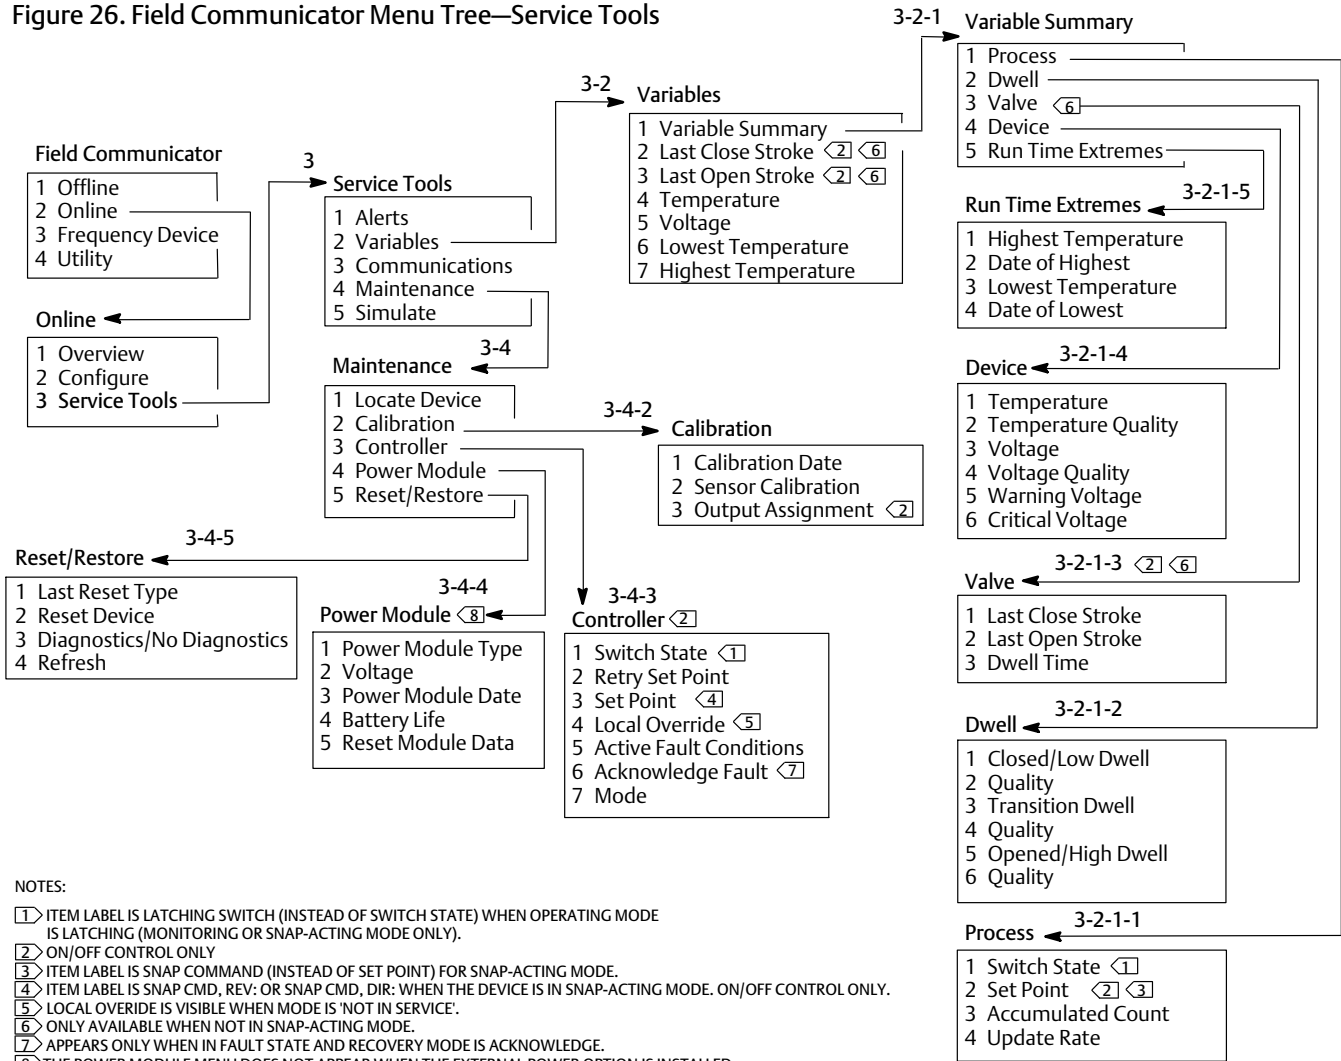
Figure 26. Field Communicator Menu Tree—Service Tools

Field Communicator
1 Offline
2 Online
3 Frequency Device
4 Utility

Online
1 Overview
2 Configure
3 Service Tools

3
Service Tools
1 Alerts
2 Variables
3 Communications
4 Maintenance
5 Simulate

3-2
Variables
1 Variable Summary
2 Last Close Stroke 2 6
3 Last Open Stroke 2 6
4 Temperature
5 Voltage
6 Lowest Temperature
7 Highest Temperature

3-2-1
Variable Summary
1 Process
2 Dwell
3 Valve 6
4 Device
5 Run Time Extremes

3-2-1-5
Run Time Extremes
1 Highest Temperature
2 Date of Highest
3 Lowest Temperature
4 Date of Lowest

3-2-1-4
Device
1 Temperature
2 Temperature Quality
3 Voltage
4 Voltage Quality
5 Warning Voltage
6 Critical Voltage

3-2-1-3 2 6
Valve
1 Last Close Stroke
2 Last Open Stroke
3 Dwell Time

3-2-1-2
Dwell
1 Closed/Low Dwell
2 Quality
3 Transition Dwell
4 Quality
5 Opened/High Dwell
6 Quality

3-2-1-1
Process
1 Switch State 1
2 Set Point 2 3
3 Accumulated Count
4 Update Rate

3-4
Maintenance
1 Locate Device
2 Calibration
3 Controller
4 Power Module
5 Reset/Restore

3-4-2
Calibration
1 Calibration Date
2 Sensor Calibration
3 Output Assignment 2

3-4-5
Reset/Restore
1 Last Reset Type
2 Reset Device
3 Diagnostics/No Diagnostics
4 Refresh

3-4-4
Power Module 8
1 Power Module Type
2 Voltage
3 Power Module Date
4 Battery Life
5 Reset Module Data

3-4-3
Controller 2
1 Switch State 1
2 Retry Set Point
3 Set Point 4
4 Local Override 5
5 Active Fault Conditions
6 Acknowledge Fault 7
7 Mode

NOTES:
1 ITEM LABEL IS LATCHING SWITCH (INSTEAD OF SWITCH STATE) WHEN OPERATING MODE IS LATCHING (MONITORING OR SNAP-ACTING MODE ONLY).
2 ON/OFF CONTROL ONLY
3 ITEM LABEL IS SNAP COMMAND (INSTEAD OF SET POINT) FOR SNAP-ACTING MODE.
4 ITEM LABEL IS SNAP CMD, REV: OR SNAP CMD, DIR: WHEN THE DEVICE IS IN SNAP-ACTING MODE. ON/OFF CONTROL ONLY.
5 LOCAL OVERIDE IS VISIBLE WHEN MODE IS 'NOT IN SERVICE'.
6 ONLY AVAILABLE WHEN NOT IN SNAP-ACTING MODE.
7 APPEARS ONLY WHEN IN FAULT STATE AND RECOVERY MODE IS ACKNOWLEDGE.
8 THE POWER MODULE MENU DOES NOT APPEAR WHEN THE EXTERNAL POWER OPTION IS INSTALLED.